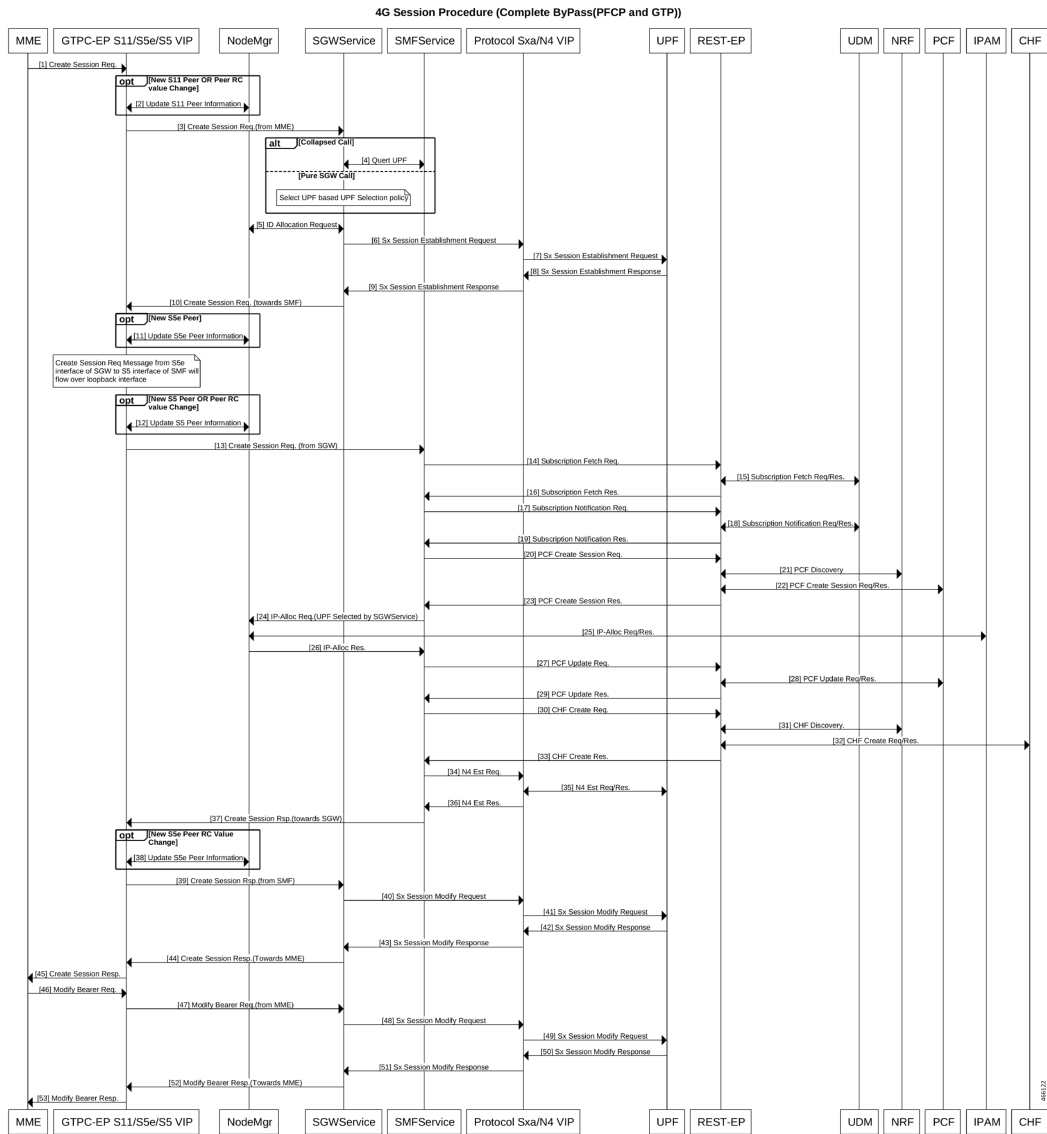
4G Session Procedure (Complete ByPass(PFCP and GTP))

MME GTPC-EP S11/S5e/S5 VIP NodeMgr SGWService SMFService Protocol Sxa/N4 VIP UPF REST-EP UDM NRF PCF IPAM CHF

[1] Create Session Req.

opt [New S11 Peer OR Peer RC value Change]

[2] Update S11 Peer Information

[3] Create Session Req.(from MME)

alt [Collapsed Call]

[4] Quert UPF

[Pure SGW Call]

Select UPF based UPF Selection policy

[5] ID Allocation Request

[6] Sx Session Establishment Request

[7] Sx Session Establishment Request

[8] Sx Session Establishment Response

[9] Sx Session Establishment Response

[10] Create Session Req. (towards SMF)

opt [New S5e Peer]

[11] Update S5e Peer Information

Create Session Req Message from S5e interface of SGW to S5 interface of SMF will flow over loopback interface

opt [New S5 Peer OR Peer RC value Change]

[12] Update S5 Peer Information

[13] Create Session Req. (from SGW)

[14] Subscription Fetch Req.

[15] Subscription Fetch Req/Res.

[16] Subscription Fetch Res.

[17] Subscription Notification Req.

[18] Subscription Notification Req/Res.

[19] Subscription Notification Res.

[20] PCF Create Session Req.

[21] PCF Discovery

[22] PCF Create Session Req/Res.

[23] PCF Create Session Res.

[24] IP-Alloc Req.(UPF Selected by SGWService)

[25] IP-Alloc Req/Res.

[26] IP-Alloc Res.

[27] PCF Update Req.

[28] PCF Update Req/Res.

[29] PCF Update Res.

[30] CHF Create Req.

[31] CHF Discovery.

[32] CHF Create Req/Res.

[33] CHF Create Res.

[34] N4 Est Req.

[35] N4 Est Req/Res.

[36] N4 Est Res.

[37] Create Session Rsp.(towards SGW)

opt [New S5e Peer RC Value Change]

[38] Update S5e Peer Information

[39] Create Session Rsp.(from SMF)

[40] Sx Session Modify Request

[41] Sx Session Modify Request

[42] Sx Session Modify Response

[43] Sx Session Modify Response

[44] Create Session Resp.(Towards MME)

[45] Create Session Resp.

[46] Modify Bearer Req.

[47] Modify Bearer Req.(from MME)

[48] Sx Session Modify Request

[49] Sx Session Modify Request

[50] Sx Session Modify Response

[51] Sx Session Modify Response

[52] Modify Bearer Resp.(Towards MME)

[53] Modify Bearer Resp.

466122

MME GTPC-EP S11/S5e/S5 VIP NodeMgr SGWService SMFService Protocol Sxa/N4 VIP UPF REST-EP UDM NRF PCF IPAM CHF